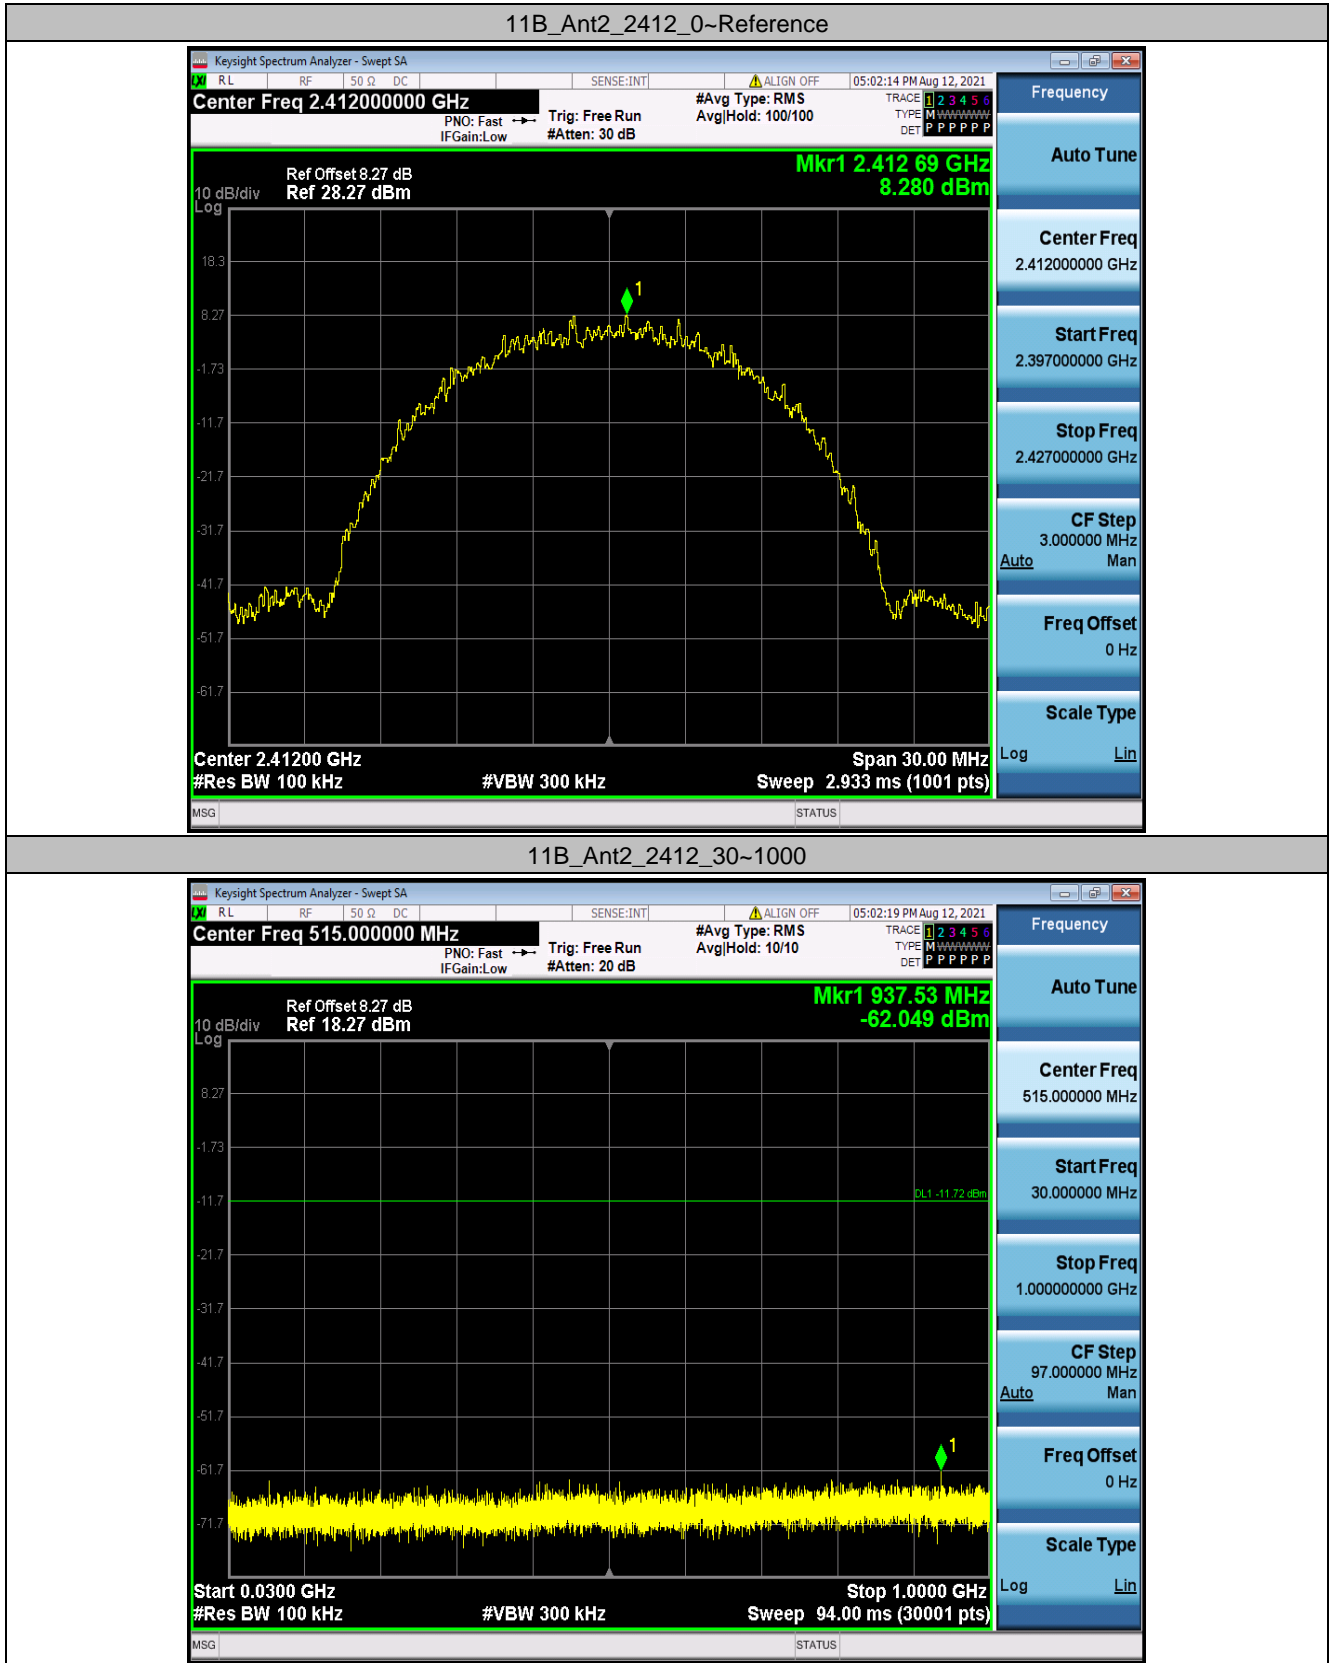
11B_Ant2_2412_0~Reference

Keysight Spectrum Analyzer - Swept SA
RL RF 50 Ω DC SENSE:INT ALIGN OFF 05:02:14 PM Aug 12, 2021
Center Freq 2.412000000 GHz
PNO: Fast
IFGain:Low
Trig: Free Run
#Atten: 30 dB
#Avg Type: RMS
Avg|Hold: 100/100
TRACE 1 2 3 4 5 6
TYPE M WWWWW
DET P P P P P P
Frequency
Ref Offset 8.27 dB
10 dB/div Ref 28.27 dBm
Log
Mkr1 2.412 69 GHz
8.280 dBm
18.3
8.27
-1.73
-11.7
-21.7
-31.7
-41.7
-51.7
-61.7
1
Center 2.41200 GHz
#Res BW 100 kHz
#VBW 300 kHz
Span 30.00 MHz
Sweep 2.933 ms (1001 pts)
MSG
STATUS
Auto Tune
Center Freq
2.412000000 GHz
Start Freq
2.397000000 GHz
Stop Freq
2.427000000 GHz
CF Step
3.000000 MHz
Auto Man
Freq Offset
0 Hz
Scale Type
Log Lin

11B_Ant2_2412_30~1000

Keysight Spectrum Analyzer - Swept SA
RL RF 50 Ω DC SENSE:INT ALIGN OFF 05:02:19 PM Aug 12, 2021
Center Freq 515.000000 MHz
PNO: Fast
IFGain:Low
Trig: Free Run
#Atten: 20 dB
#Avg Type: RMS
Avg|Hold: 10/10
TRACE 1 2 3 4 5 6
TYPE M WWWWW
DET P P P P P P
Frequency
Ref Offset 8.27 dB
10 dB/div Ref 18.27 dBm
Log
Mkr1 937.53 MHz
-62.049 dBm
8.27
-1.73
-11.7
DL1 -11.72 dBm
-21.7
-31.7
-41.7
-51.7
-61.7
-71.7
1
Start 0.0300 GHz
#Res BW 100 kHz
#VBW 300 kHz
Stop 1.0000 GHz
Sweep 94.00 ms (30001 pts)
MSG
STATUS
Auto Tune
Center Freq
515.000000 MHz
Start Freq
30.000000 MHz
Stop Freq
1.000000000 GHz
CF Step
97.000000 MHz
Auto Man
Freq Offset
0 Hz
Scale Type
Log Lin